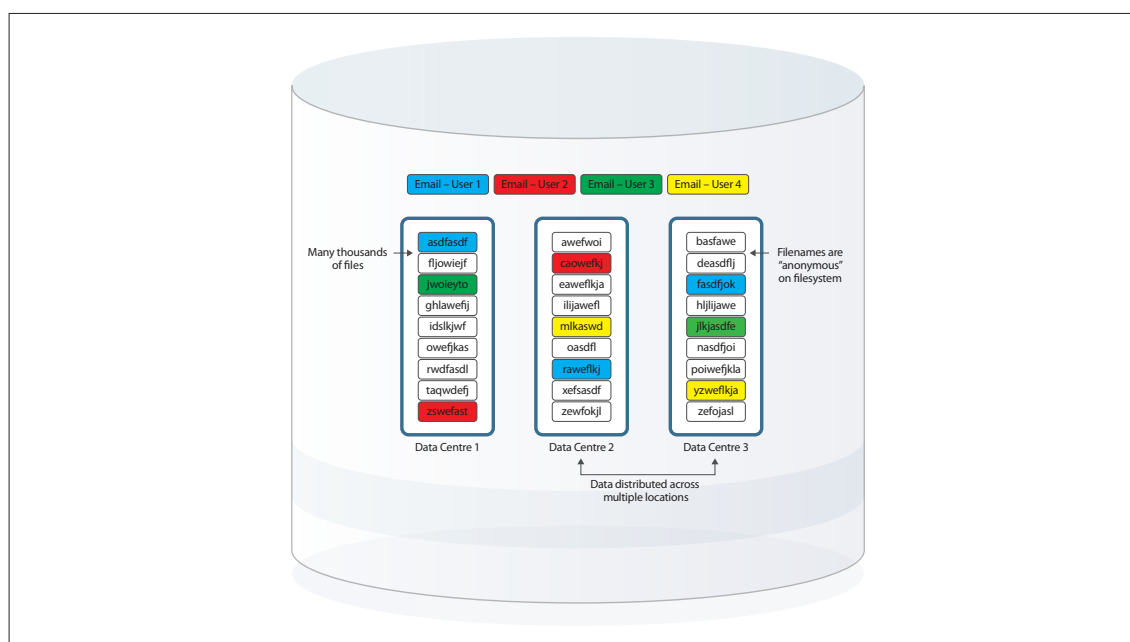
Email – User 1 Email – User 2 Email – User 3 Email – User 4

Many thousands of files

asdfasdf
fljowiejf
jwoieyto
ghlawefij
idslkjwf
owefjkas
rwdfasdl
taqwdefj
zswefast

Data Centre 1

awefwoi
caowefkj
eaweflkja
ilijawefl
mlkaswd
oasdfl
raweflkj
xefsasdf
zewfokjl

Data Centre 2

basfawe
deasdflj
fasdfjok
hljlijawe
jlkjasdfe
nasdfjoi
poiwefjkla
yzweflkja
zefojasl

Data Centre 3

Filenames are "anonymous" on filesystem

Data distributed across multiple locations